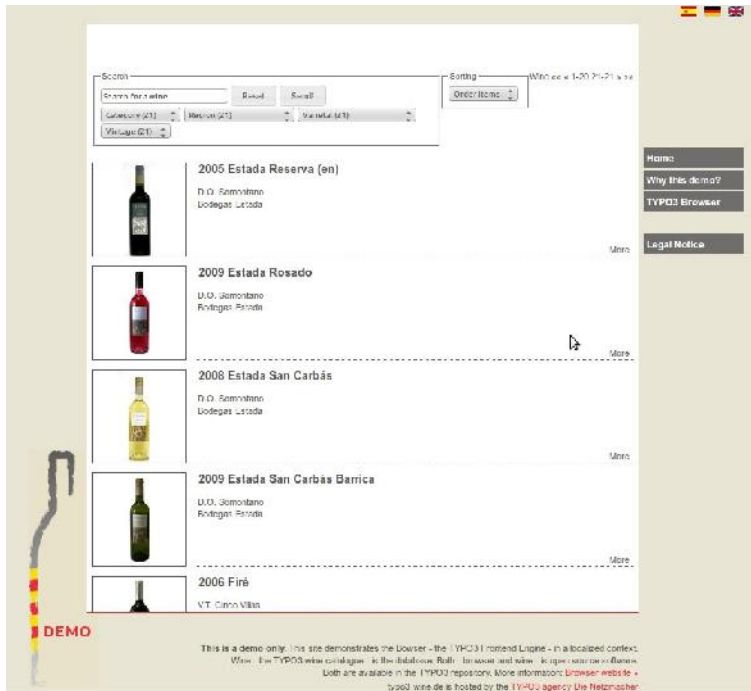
Search
Search for a wine
Reset
Scroll
Category (21)
Region (21)
Varietal (21)
Vintage (21)

Sorting
Order items

Wine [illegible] 1-20 21-21 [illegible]

Home
Why this demo?
TYPO3 Browser
Legal Notice

2005 Estada Reserva (en)
D.O. Somontano
Bodegas Estada
More

2009 Estada Rosado
D.O. Somontano
Bodegas Estada
More

2008 Estada San Carbás
D.O. Somontano
Bodegas Estada
More

2009 Estada San Carbás Barrica
D.O. Somontano
Bodegas Estada
More

2006 Firé
V.T. Cinco Villas

DEMO

This is a demo only. This site demonstrates the Browser - the TYPO3 Frontend Engine - in a localized context. Wine - the TYPO3 wine catalogue - is the database. Both - browser and wine - is open source software. Both are available in the TYPO3 repository. More information: Browser website »
typo3-wine.de is hosted by the TYPO3 agency Die Netzmacher